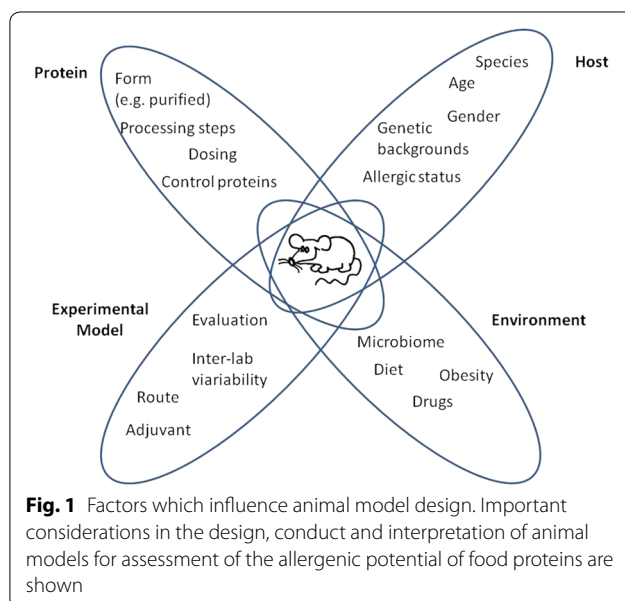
Protein
Form
(e.g. purified)
Processing steps
Dosing
Control proteins

Species
Host
Age
Gender
Genetic
backgrounds
Allergic status

Experimental
Model
Evaluation
Inter-lab
viariability
Route
Adjuvant

Environment
Microbiome
Diet
Obesity
Drugs

**Fig. 1** Factors which influence animal model design. Important considerations in the design, conduct and interpretation of animal models for assessment of the allergenic potential of food proteins are shown